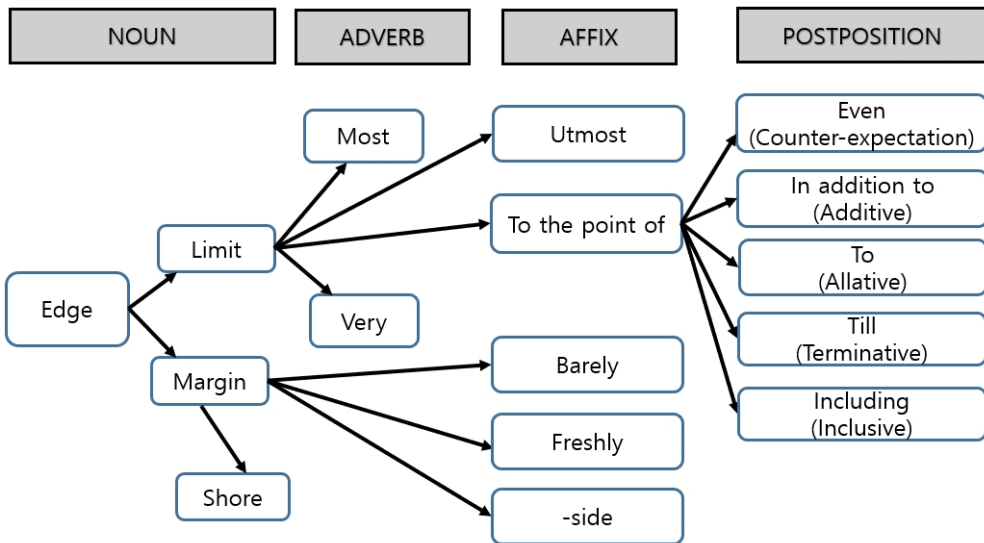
NOUN
ADVERB
AFFIX
POSTPOSITION

Edge
Limit
Margin
Shore
Most
Very
Utmost
To the point of
Barely
Freshly
-side
Even (Counter-expectation)
In addition to (Additive)
To (Allative)
Till (Terminative)
Including (Inclusive)